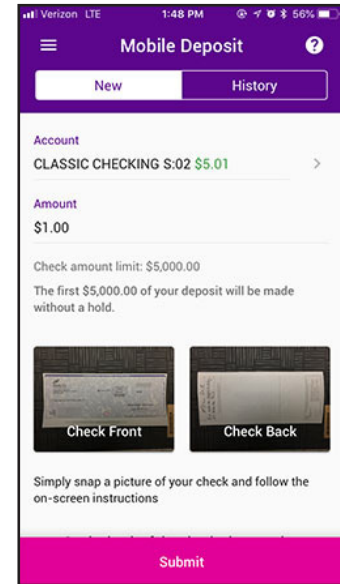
Verizon LTE 1:48 PM 56%

Mobile Deposit

New History

Account

CLASSIC CHECKING S:02 $5.01

Amount

$1.00

Check amount limit: $5,000.00

The first $5,000.00 of your deposit will be made without a hold.

Check Front

Check Back

Simply snap a picture of your check and follow the on-screen instructions

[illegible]

Submit